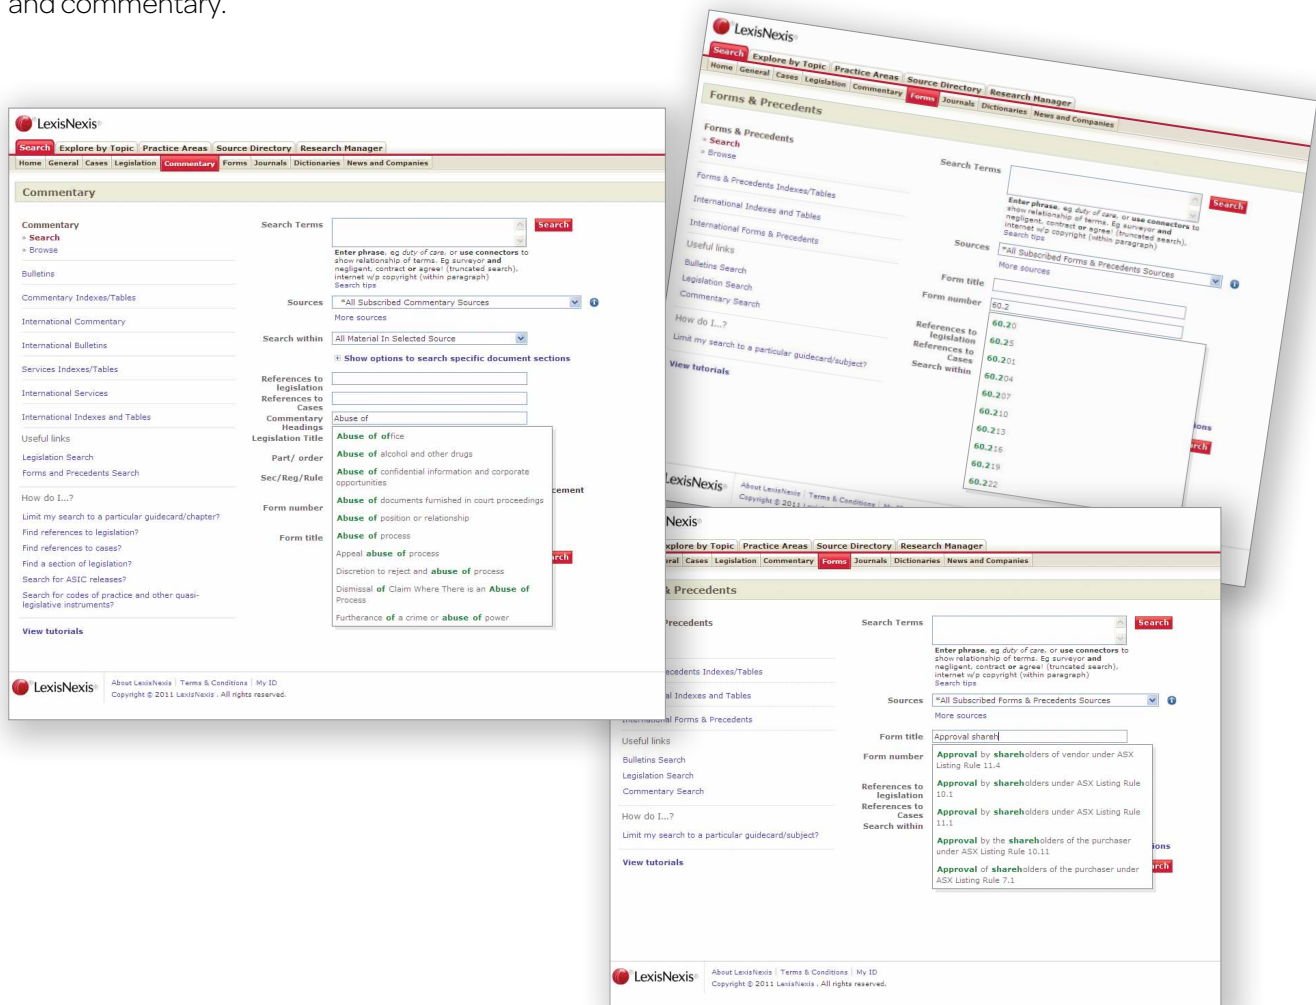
and commentary.

LexisNexis

Search | Explore by Topic | Practice Areas | Source Directory | Research Manager
Home | General | Cases | Legislation | Commentary | Forms | Journals | Dictionaries | News and Companies

Commentary

Commentary
» Search
» Browse

Bulletins

Commentary Indexes/Tables

International Commentary

International Bulletins

Services Indexes/Tables

International Services

International Indexes and Tables

Useful links

Legislation Search

Forms and Precedents Search

How do I...?

Limit my search to a particular guidecard/chapter?

Find references to legislation?

Find references to cases?

Find a section of legislation?

Search for ASIC releases?

Search for codes of practice and other quasi-legislative instruments?

View tutorials

Search Terms
Search
Enter phrase, eg duty of care, or use connectors to show relationship of terms. Eg surveyor and negligent, contract or agree! (truncated search), internet w/p copyright (within paragraph)
Search tips

Sources
*All Subscribed Commentary Sources
More sources

Search within
All Material In Selected Source

Show options to search specific document sections

References to legislation
References to Cases
Commentary Headings
Abuse of
Legislation Title
Part/ order
Sec/Reg/Rule
Form number
Form title

Abuse of office
Abuse of alcohol and other drugs
Abuse of confidential information and corporate opportunities
Abuse of documents furnished in court proceedings
Abuse of position or relationship
Abuse of process
Appeal abuse of process
Discretion to reject and abuse of process
Dismissal of Claim Where There is an Abuse of Process
Furtherance of a crime or abuse of power

LexisNexis
About LexisNexis | Terms & Conditions | My ID
Copyright © 2011 LexisNexis . All rights reserved.

LexisNexis

Search | Explore by Topic | Practice Areas | Source Directory | Research Manager
Home | General | Cases | Legislation | Commentary | Forms | Journals | Dictionaries | News and Companies

Forms & Precedents

Forms & Precedents
» Search
» Browse

Forms & Precedents Indexes/Tables

International Indexes and Tables

International Forms & Precedents

Useful links

Bulletins Search

Legislation Search

Commentary Search

How do I...?

Limit my search to a particular guidecard/subject?

View tutorials

Search Terms
Search
Enter phrase, eg duty of care, or use connectors to show relationship of terms. Eg surveyor and negligent, contract or agree! (truncated search), internet w/p copyright (within paragraph)
Search tips

Sources
*All Subscribed Forms & Precedents Sources
More sources

Form title
Form number
60.2
References to legislation
References to Cases
Search within

60.20
60.25
60.201
60.204
60.207
60.210
60.213
60.216
60.219
60.222

LexisNexis
About LexisNexis | Terms & Conditions
Copyright © 2011

Nexis

xplore by Topic | Practice Areas | Source Directory | Research Manager
eral | Cases | Legislation | Commentary | Forms | Journals | Dictionaries | News and Companies

k Precedents

Precedents

cedents Indexes/Tables

al Indexes and Tables

International Forms & Precedents

Useful links

Bulletins Search

Legislation Search

Commentary Search

How do I...?

Limit my search to a particular guidecard/subject?

View tutorials

Search Terms
Search
Enter phrase, eg duty of care, or use connectors to show relationship of terms. Eg surveyor and negligent, contract or agree! (truncated search), internet w/p copyright (within paragraph)
Search tips

Sources
*All Subscribed Forms & Precedents Sources
More sources

Form title
Approval shareh
Form number
References to legislation
References to Cases
Search within

Approval by shareholders of vendor under ASX Listing Rule 11.4
Approval by shareholders under ASX Listing Rule 10.1
Approval by shareholders under ASX Listing Rule 11.1
Approval by the shareholders of the purchaser under ASX Listing Rule 10.11
Approval of shareholders of the purchaser under ASX Listing Rule 7.1

LexisNexis
About LexisNexis | Terms & Conditions | My ID
Copyright © 2011 LexisNexis . All rights reserved.